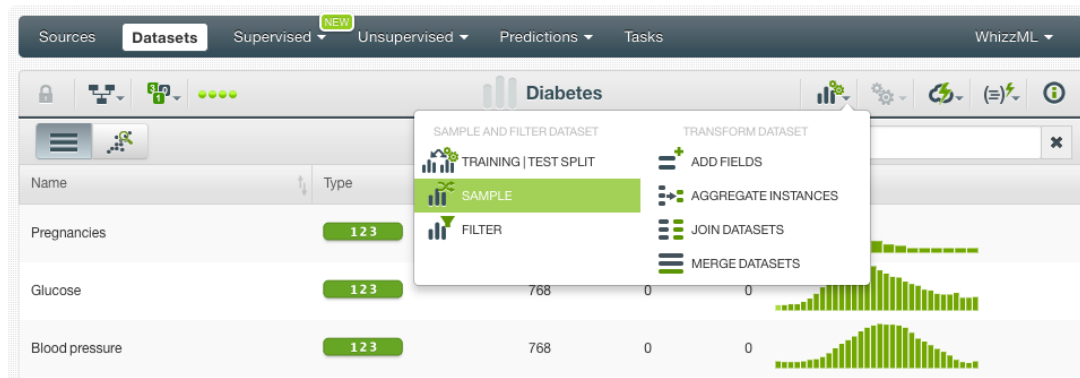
Sources Datasets Supervised NEW Unsupervised Predictions Tasks WhizzML

Diabetes

SAMPLE AND FILTER DATASET
TRAINING | TEST SPLIT
SAMPLE
FILTER

TRANSFORM DATASET
ADD FIELDS
AGGREGATE INSTANCES
JOIN DATASETS
MERGE DATASETS

| Name | Type | | | |
|---|---|---|---|---|
| Pregnancies | 123 | | | |
| Glucose | 123 | 768 | 0 | 0 |
| Blood pressure | 123 | 768 | 0 | 0 |